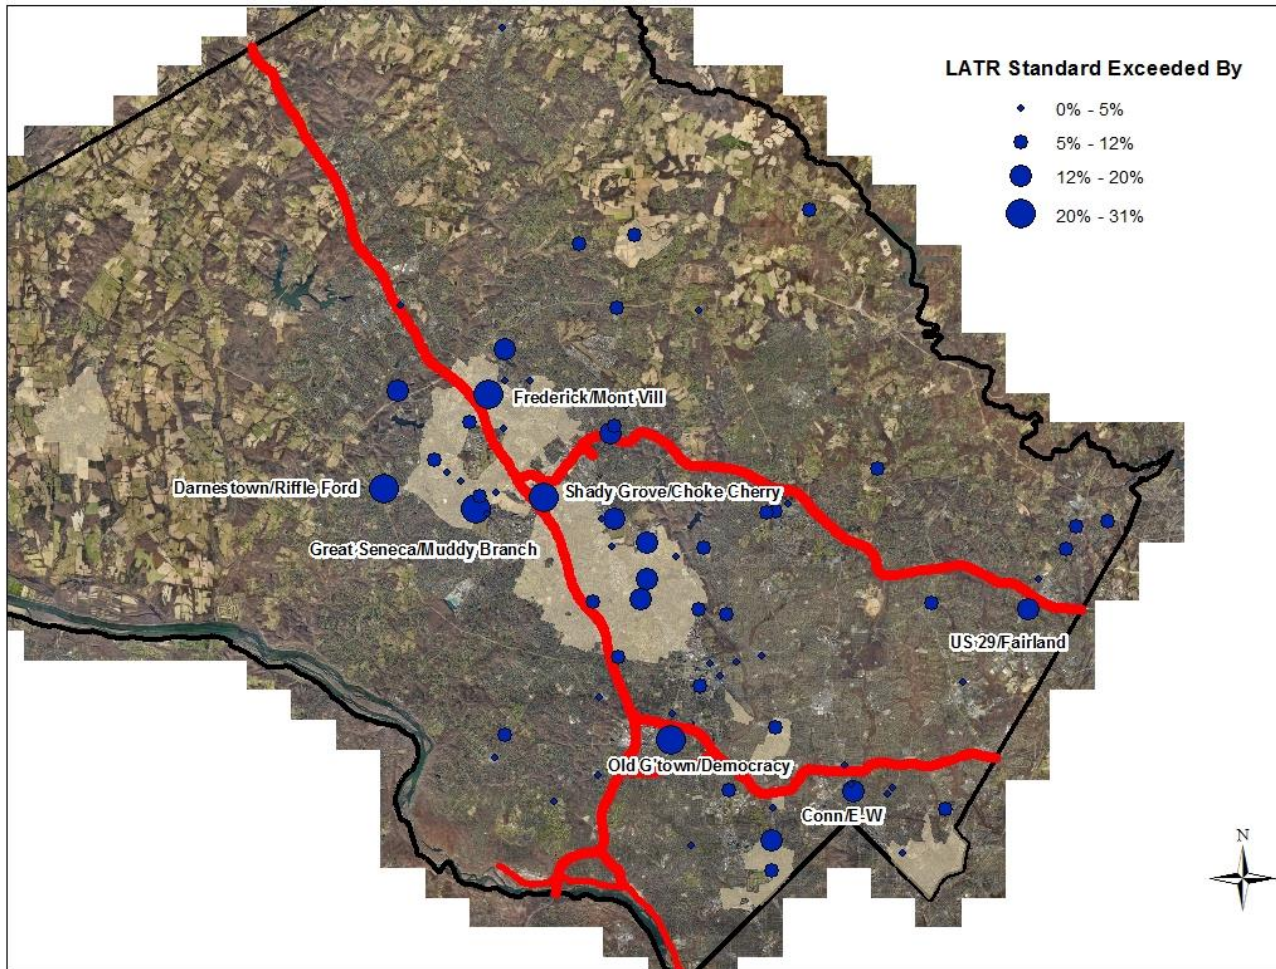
LATR Standard Exceeded By

0% - 5%

5% - 12%

12% - 20%

20% - 31%

Frederick/Mont Vill

Darnestown/Riffle Ford

Shady Grove/Choke Cherry

Great Seneca/Muddy Branch

US 29/Fairland

Old G'town/Democracy

Conn/E-W

N